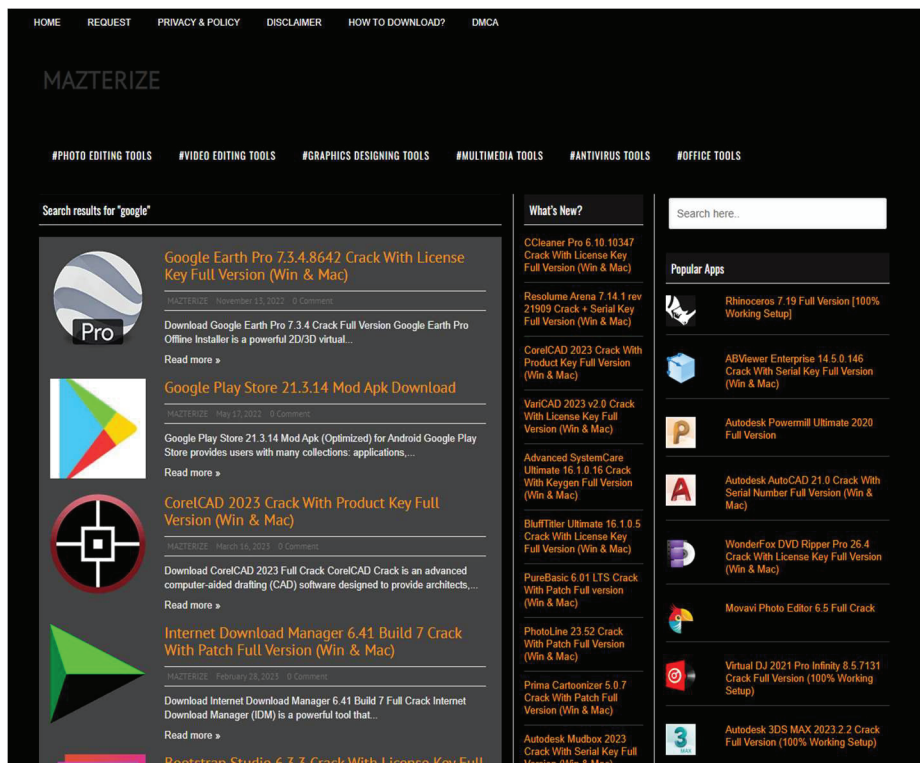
HOME REQUEST PRIVACY & POLICY DISCLAIMER HOW TO DOWNLOAD? DMCA

MAZTERIZE

#PHOTO EDITING TOOLS #VIDEO EDITING TOOLS #GRAPHICS DESIGNING TOOLS #MULTIMEDIA TOOLS #ANTIVIRUS TOOLS #OFFICE TOOLS

Search results for "google"

Pro

Google Earth Pro 7.3.4.8642 Crack With License Key Full Version (Win & Mac)

MAZTERIZE November 15, 2022 0 Comment

Download Google Earth Pro 7.3.4 Crack Full Version Google Earth Pro Offline Installer is a powerful 2D/3D virtual...

Read more »

Google Play Store 21.3.14 Mod Apk Download

MAZTERIZE May 17, 2022 0 Comment

Google Play Store 21.3.14 Mod Apk (Optimized) for Android Google Play Store provides users with many collections: applications,...

Read more »

CorelCAD 2023 Crack With Product Key Full Version (Win & Mac)

MAZTERIZE March 16, 2023 0 Comment

Download CorelCAD 2023 Full Crack CorelCAD Crack is an advanced computer-aided drafting (CAD) software designed to provide architects,...

Read more »

Internet Download Manager 6.41 Build 7 Crack With Patch Full Version (Win & Mac)

MAZTERIZE February 28, 2023 0 Comment

Download Internet Download Manager 6.41 Build 7 Full Crack Internet Download Manager (IDM) is a powerful tool that...

Read more »

Bootstrap Studio 6.3.3 Crack With License Key Full

What's New?

CCleaner Pro 6.10.10347 Crack With License Key Full Version (Win & Mac)

Resolume Arena 7.14.1 rev 21909 Crack + Serial Key Full Version (Win & Mac)

CorelCAD 2023 Crack With Product Key Full Version (Win & Mac)

VariCAD 2023 v2.0 Crack With License Key Full Version (Win & Mac)

Advanced SystemCare Ultimate 16.1.0.16 Crack With Keygen Full Version (Win & Mac)

BluffTitler Ultimate 16.1.0.5 Crack With License Key Full Version (Win & Mac)

PureBasic 6.01 LTS Crack With Patch Full version (Win & Mac)

PhotoLine 23.52 Crack With Patch Full Version (Win & Mac)

Prima Cartoonizer 5.0.7 Crack With Patch Full Version (Win & Mac)

Autodesk Mudbox 2023 Crack With Serial Key Full Version (Win & Mac)

Search here..

Popular Apps

Rhinoceros 7.19 Full Version [100% Working Setup]

ABViewer Enterprise 14.5.0.146 Crack With Serial Key Full Version (Win & Mac)

Autodesk Powermill Ultimate 2020 Full Version

Autodesk AutoCAD 21.0 Crack With Serial Number Full Version (Win & Mac)

WonderFox DVD Ripper Pro 26.4 Crack With License Key Full Version (Win & Mac)

Movavi Photo Editor 6.5 Full Crack

Virtual DJ 2021 Pro Infinity 8.5.7131 Crack Full Version (100% Working Setup)

Autodesk 3DS MAX 2023.2.2 Crack Full Version (100% Working Setup)